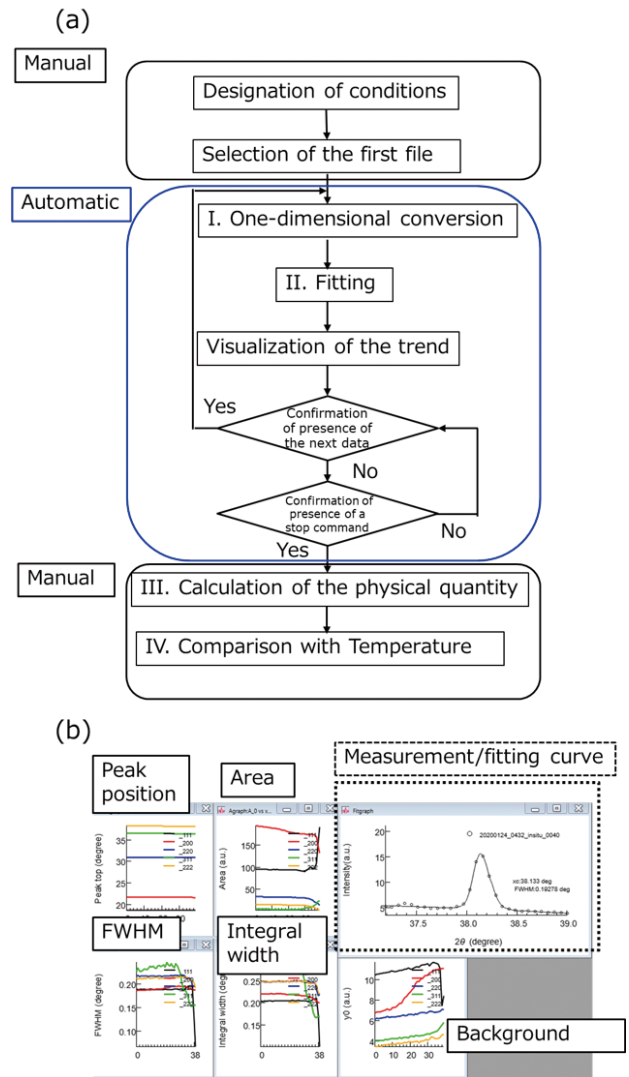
(a)

Manual

Designation of conditions

Selection of the first file

Automatic

I. One-dimensional conversion

II. Fitting

Visualization of the trend

Yes

Confirmation of presence of the next data

No

Confirmation of presence of a stop command

No

Yes

Manual

III. Calculation of the physical quantity

IV. Comparison with Temperature

(b)

Peak position

Area

Measurement/fitting curve

Peak top (degree)

35

30

25

20

_111
_200
_220
_311
_222

AgraphA_0 vs x

Area (a.u.)

150

100

50

_111
_200
_220
_311
_222

Fitgraph

20200124_0432_insitu_0040

xc:38.133 deg
FWHM:0.19278 deg

Intensity(a.u.)

20

15

10

5

37.5

38.0

38.5

39.0

2θ (degree)

FWHM

Integral width

FWHM (degree)

0.20

0.15

0.10

0

38

_111
_200
_220
_311
_222

Integral width (deg

0.25

0.20

0.15

0

38

_200
_220
_311

y0 (a.u.)

10

8

6

4

0

10

20

30

_200
_220
_311
_222

Background